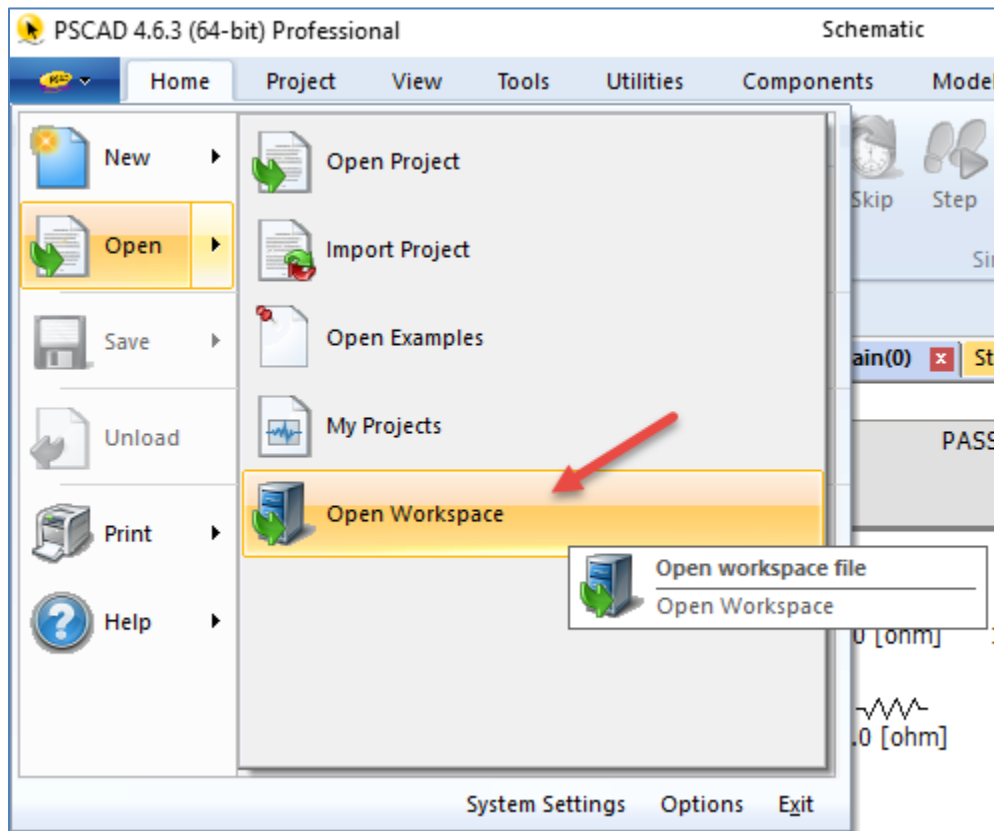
PSCAD 4.6.3 (64-bit) Professional

Schematic

Home Project View Tools Utilities Components Model

New
Open
Save
Unload
Print
Help

Open Project
Import Project
Open Examples
My Projects
Open Workspace

Skip Step
Si

ain(0) St

PASS

Open workspace file
Open Workspace

0 [ohm]

.0 [ohm]

System Settings Options Exit